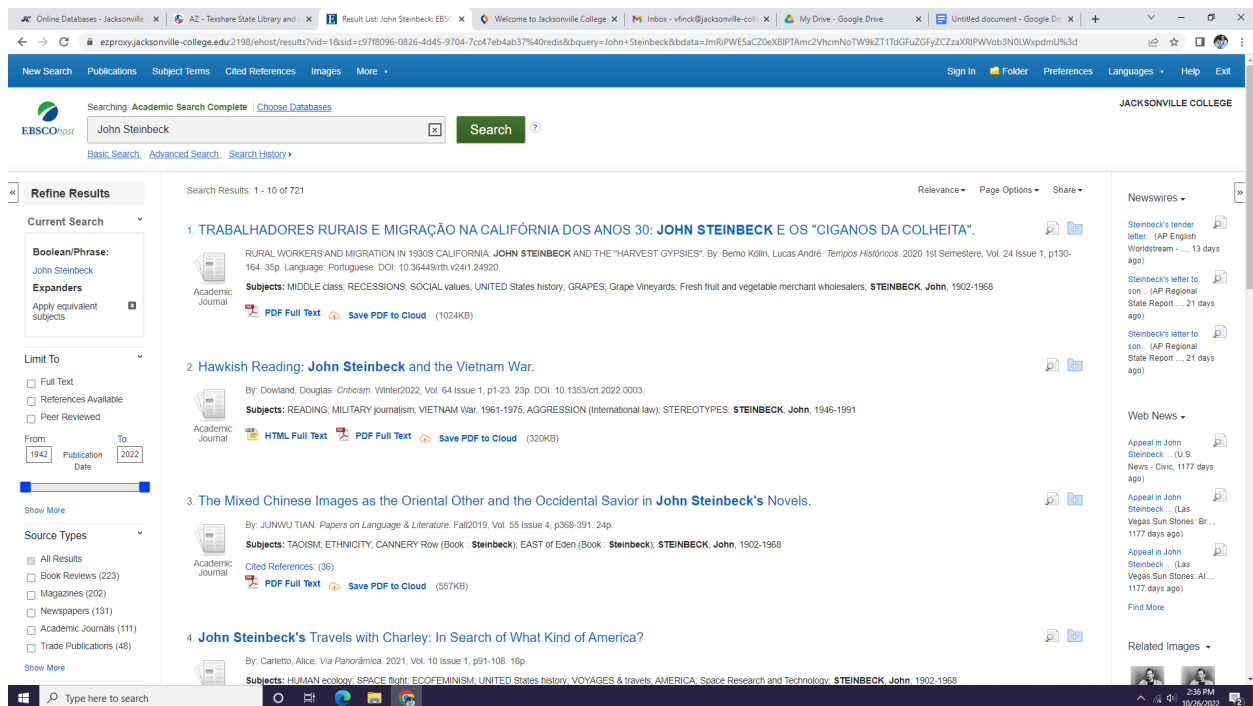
Online Databases - Jacksonville × | AZ - Texshare State Library and × | Result List: John Steinbeck: EBSC × | Welcome to Jacksonville College × | Inbox - vfinck@jacksonville-colle × | My Drive - Google Drive × | Untitled document - Google Do × | +

ezproxy.jacksonville-college.edu:2198/ehost/results?vid=1&sid=c97f8096-0826-4d45-9704-7cc47eb4ab37%40redis&bquery=John+Steinbeck&bdata=JmRiPWE5aCZ0eXBlPTAmc2hvcnNoTW9kZT1TdGFuZGFyZCZzaXRlPWVob3N0LWxpdmU%3d

New Search | Publications | Subject Terms | Cited References | Images | More ▸ | Sign In | Folder | Preferences | Languages ▸ | Help | Exit

EBSCOhost

Searching: Academic Search Complete | Choose Databases

John Steinbeck

Search

Basic Search | Advanced Search | Search History ▸

JACKSONVILLE COLLEGE

Refine Results

Current Search

Boolean/Phrase:
John Steinbeck

Expanders
Apply equivalent subjects

Limit To
Full Text
References Available
Peer Reviewed

From: 1942 Publication Date To: 2022

Show More

Source Types
All Results
Book Reviews (223)
Magazines (202)
Newspapers (131)
Academic Journals (111)
Trade Publications (48)
Show More

Search Results: 1 - 10 of 721

Relevance ▾ | Page Options ▾ | Share ▾

1. TRABALHADORES RURAIS E MIGRAÇÃO NA CALIFÓRNIA DOS ANOS 30: JOHN STEINBECK E OS "CIGANOS DA COLHEITA".

RURAL WORKERS AND MIGRATION IN 1930S CALIFORNIA: JOHN STEINBECK AND THE "HARVEST GYPSIES". By: Berno Kölln, Lucas André. Tempos Históricos. 2020 1st Semestere, Vol. 24 Issue 1, p130-164. 35p. Language: Portuguese. DOI: 10.36449/rth.v24i1.24920.

Academic Journal

Subjects: MIDDLE class; RECESSIONS; SOCIAL values; UNITED States history; GRAPES; Grape Vineyards; Fresh fruit and vegetable merchant wholesalers; STEINBECK, John, 1902-1968

PDF Full Text | Save PDF to Cloud (1024KB)

2. Hawkish Reading: John Steinbeck and the Vietnam War.

By: Dowland, Douglas. Criticism. Winter2022, Vol. 64 Issue 1, p1-23. 23p. DOI: 10.1353/crt.2022.0003.

Academic Journal

Subjects: READING; MILITARY journalism; VIETNAM War, 1961-1975; AGGRESSION (International law); STEREOTYPES; STEINBECK, John, 1946-1991

HTML Full Text | PDF Full Text | Save PDF to Cloud (320KB)

3. The Mixed Chinese Images as the Oriental Other and the Occidental Savior in John Steinbeck's Novels.

By: JUNWU TIAN. Papers on Language & Literature. Fall2019, Vol. 55 Issue 4, p368-391. 24p.

Academic Journal

Subjects: TAOISM; ETHNICITY; CANNERY Row (Book : Steinbeck); EAST of Eden (Book : Steinbeck); STEINBECK, John, 1902-1968

Cited References: (36)

PDF Full Text | Save PDF to Cloud (557KB)

4. John Steinbeck's Travels with Charley: In Search of What Kind of America?

By: Carletto, Alice. Via Panorâmica. 2021, Vol. 10 Issue 1, p91-108. 18p.

Subjects: HUMAN ecology; SPACE flight; ECOFEMINISM; UNITED States history; VOYAGES & travels; AMERICA; Space Research and Technology; STEINBECK, John, 1902-1968

Newswires ▾

Steinbeck's tender letter... (AP English Worldstream - ..., 13 days ago)

Steinbeck's letter to son... (AP Regional State Report ..., 21 days ago)

Steinbeck's letter to son... (AP Regional State Report ..., 21 days ago)

Web News ▾

Appeal in John Steinbeck ... (U.S. News - Civic, 1177 days ago)

Appeal in John Steinbeck ... (Las Vegas Sun Stories: Br..., 1177 days ago)

Appeal in John Steinbeck ... (Las Vegas Sun Stories: Al..., 1177 days ago)

Find More

Related Images ▾

Type here to search

2:36 PM
10/26/2022